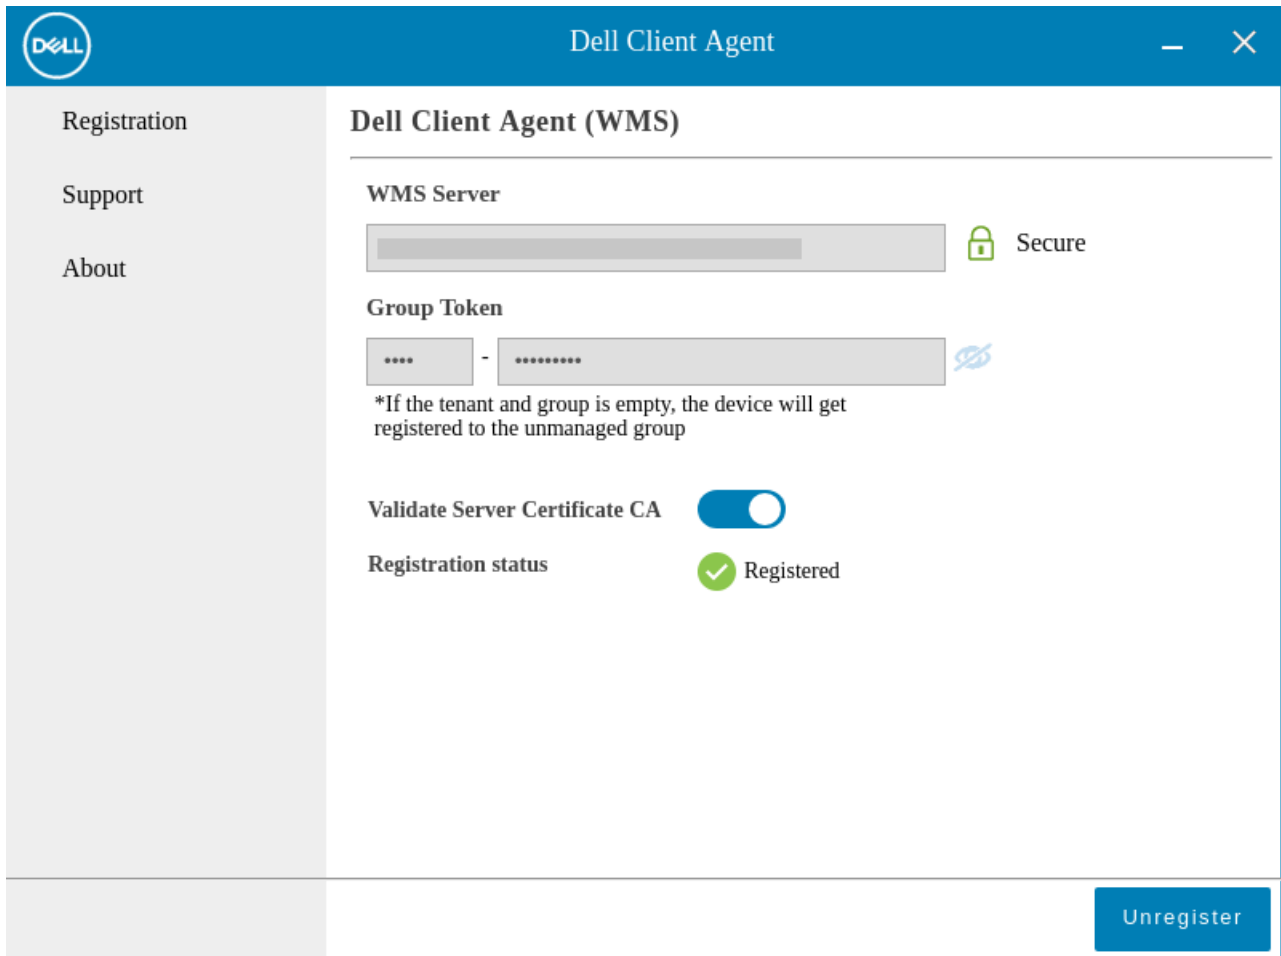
DELL

Dell Client Agent

Registration

Support

About

Dell Client Agent (WMS)

WMS Server

Secure

Group Token

•••• - ••••••••••

*If the tenant and group is empty, the device will get registered to the unmanaged group

Validate Server Certificate CA

Registration status

Registered

Unregister